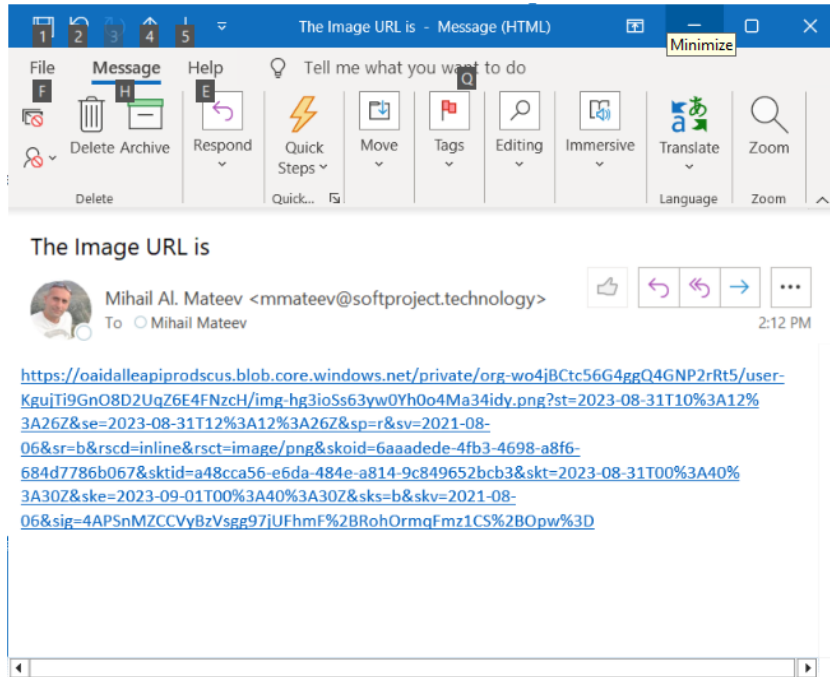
1 2 3 4 5 The Image URL is - Message (HTML)

Minimize

File F Message H Help E Tell me what you want to do Q

Delete Archive

Delete

Respond

Quick Steps

Quick...

Move

Tags

Editing

Immersive

Translate

Language

Zoom

Zoom

The Image URL is

Mihail Al. Mateev <mmateev@softproject.technology>

To Mihail Mateev

2:12 PM

https://oaidalleapiprodscus.blob.core.windows.net/private/org-wo4jBCtc56G4ggQ4GNP2rRt5/user-KgujTi9GnO8D2UqZ6E4FNzcH/img-hg3ioSs63yw0Yh0o4Ma34idy.png?st=2023-08-31T10%3A12%3A26Z&se=2023-08-31T12%3A12%3A26Z&sp=r&sv=2021-08-06&sr=b&rscd=inline&rsct=image/png&skoid=6aaadede-4fb3-4698-a8f6-684d7786b067&sktid=a48cca56-e6da-484e-a814-9c849652bcb3&skt=2023-08-31T00%3A40%3A30Z&ske=2023-09-01T00%3A40%3A30Z&sks=b&skv=2021-08-06&sig=4APSnMZCCVyBzVsgg97jUFhmF%2BRohOrmqFmz1CS%2BOpw%3D